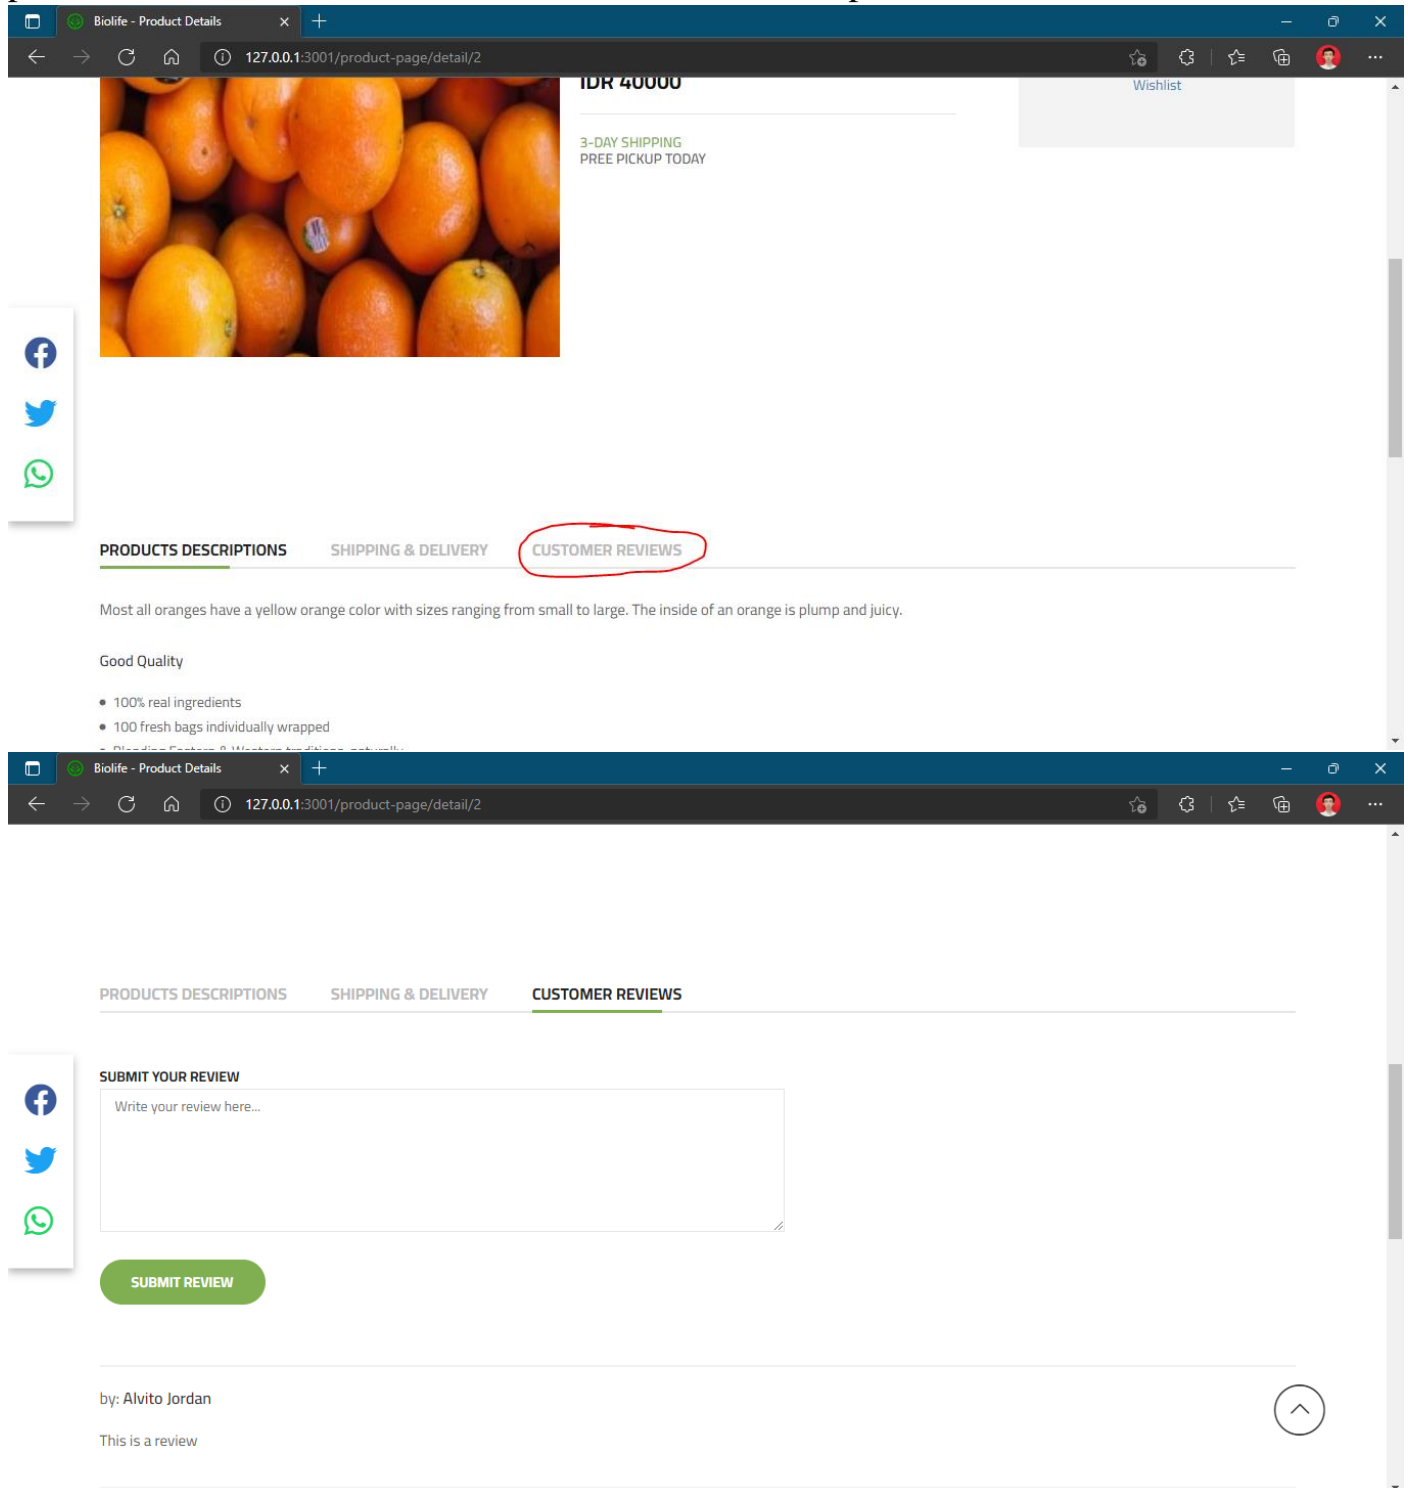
Biolife - Product Details

127.0.0.1:3001/product-page/detail/2

IDR 40000

Wishlist

3-DAY SHIPPING
PREE PICKUP TODAY

PRODUCTS DESCRIPTIONS
SHIPPING & DELIVERY
CUSTOMER REVIEWS

Most all oranges have a yellow orange color with sizes ranging from small to large. The inside of an orange is plump and juicy.

Good Quality

- 100% real ingredients
- 100 fresh bags individually wrapped
- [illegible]

Biolife - Product Details

127.0.0.1:3001/product-page/detail/2

PRODUCTS DESCRIPTIONS
SHIPPING & DELIVERY
CUSTOMER REVIEWS

SUBMIT YOUR REVIEW

Write your review here...

SUBMIT REVIEW

by: Alvito Jordan

This is a review